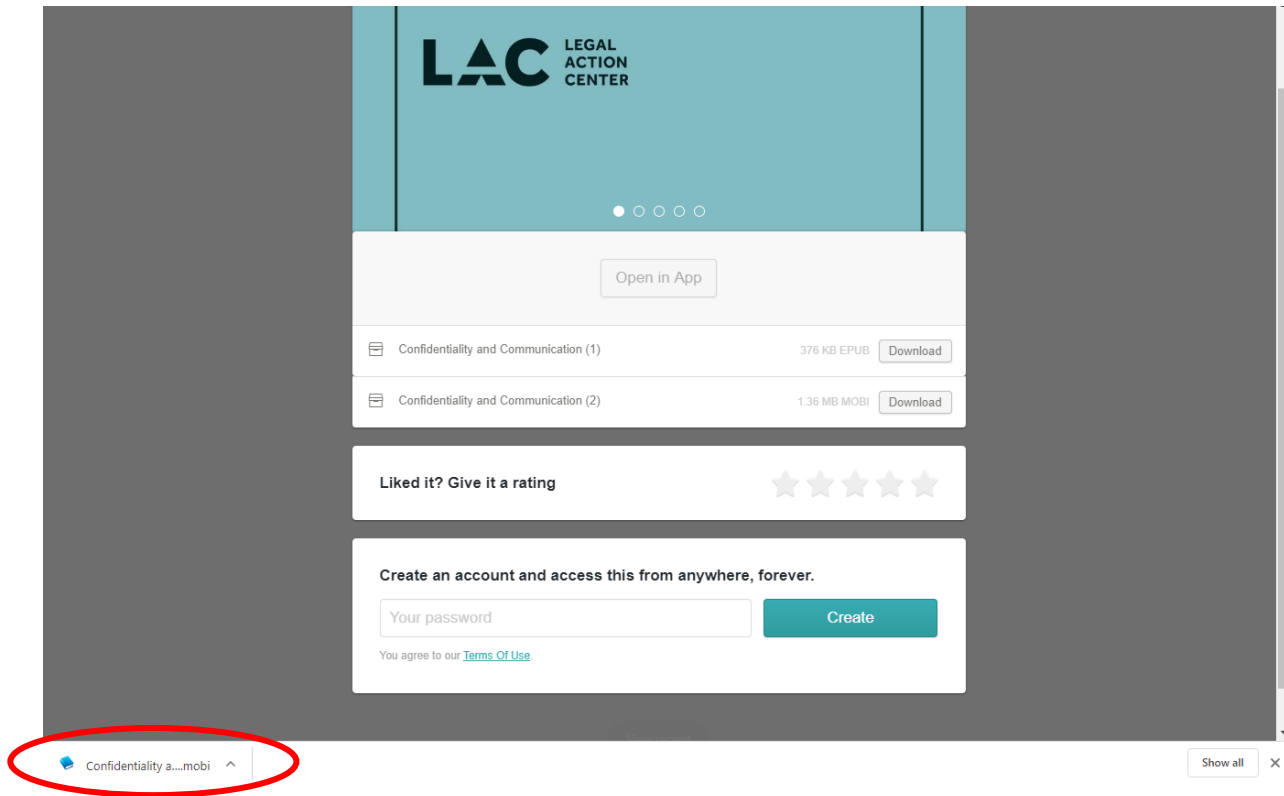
LAC LEGAL ACTION CENTER

Open in App

Confidentiality and Communication (1) 376 KB EPUB Download

Confidentiality and Communication (2) 1.36 MB MOBI Download

Liked it? Give it a rating

Create an account and access this from anywhere, forever.

Your password

Create

You agree to our Terms Of Use.

Confidentiality a....mobi

Show all